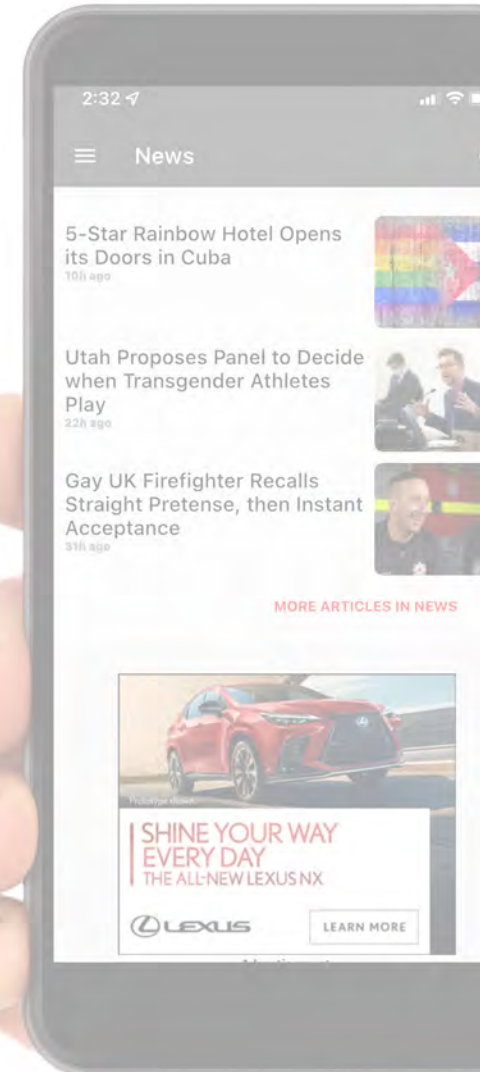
2:32

News

5-Star Rainbow Hotel Opens its Doors in Cuba
10h ago

Utah Proposes Panel to Decide when Transgender Athletes Play
22h ago

Gay UK Firefighter Recalls Straight Pretense, then Instant Acceptance
31h ago

MORE ARTICLES IN NEWS

Prototype shown

SHINE YOUR WAY EVERY DAY
THE ALL-NEW LEXUS NX

LEXUS

LEARN MORE

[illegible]